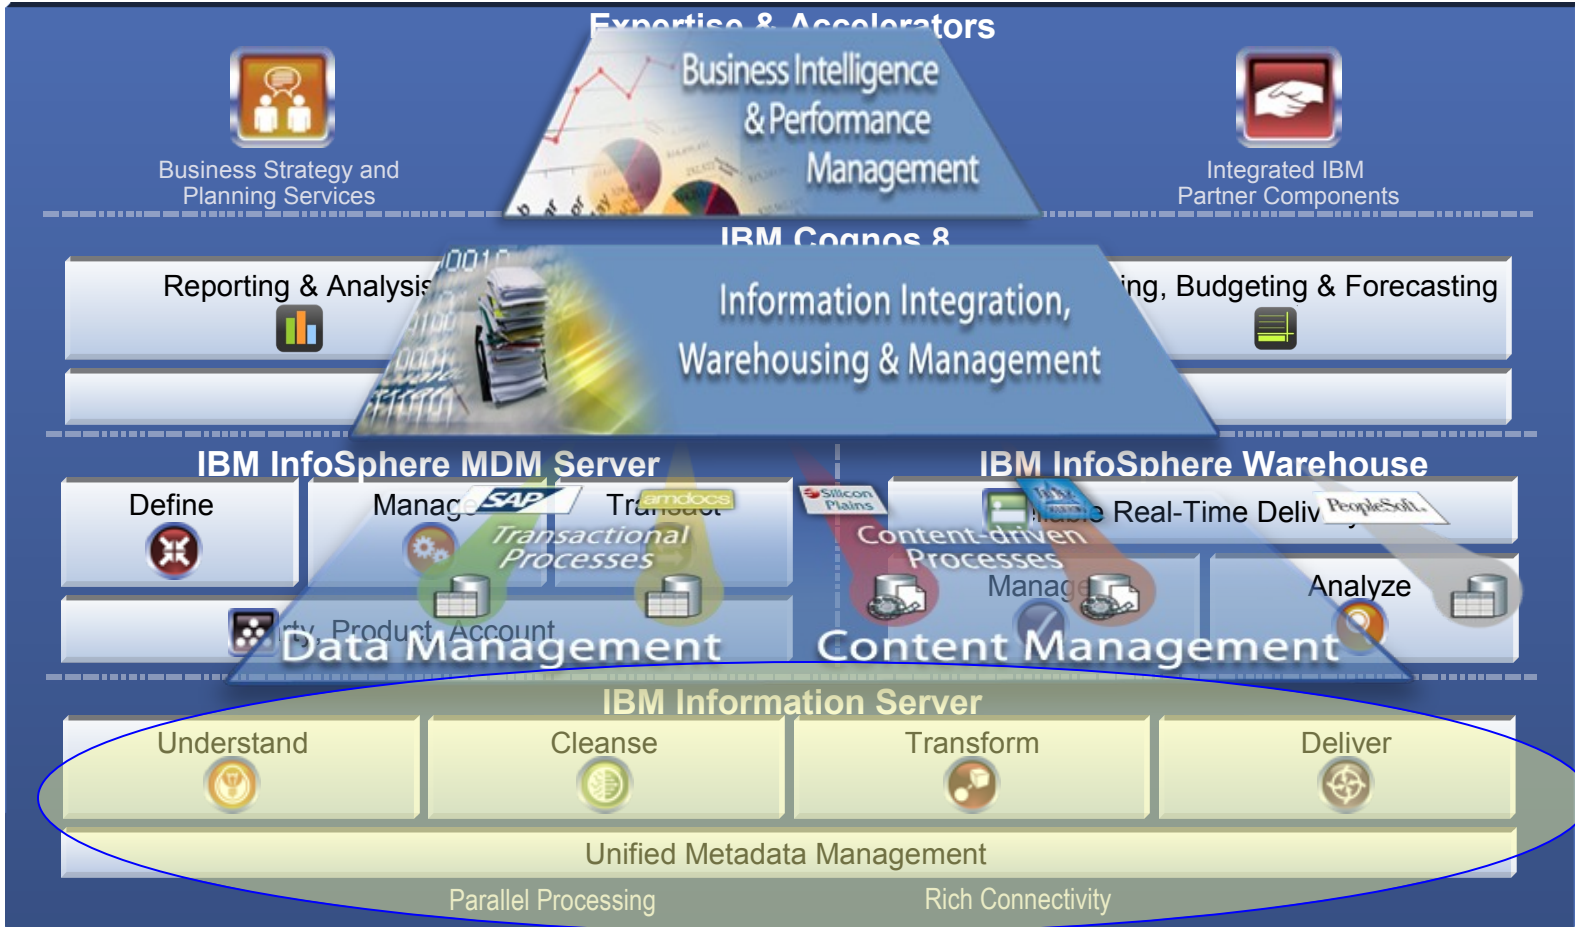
Expertise & Accelerators

Business Intelligence & Performance Management

Business Strategy and Planning Services

Integrated IBM Partner Components

IBM Cognos 8

Reporting & Analysis

Information Integration, Warehousing & Management

ing, Budgeting & Forecasting

IBM InfoSphere MDM Server

IBM InfoSphere Warehouse

Define

Manage

SAP

Transact

amdocs

Transactional Processes

Silicon Plains

Content-driven Processes

Real-Time Deliv

PeopleSoft.

Manage

Analyze

rty, Product, Account

Data Management

Content Management

IBM Information Server

Understand

Cleanse

Transform

Deliver

Unified Metadata Management

Parallel Processing

Rich Connectivity